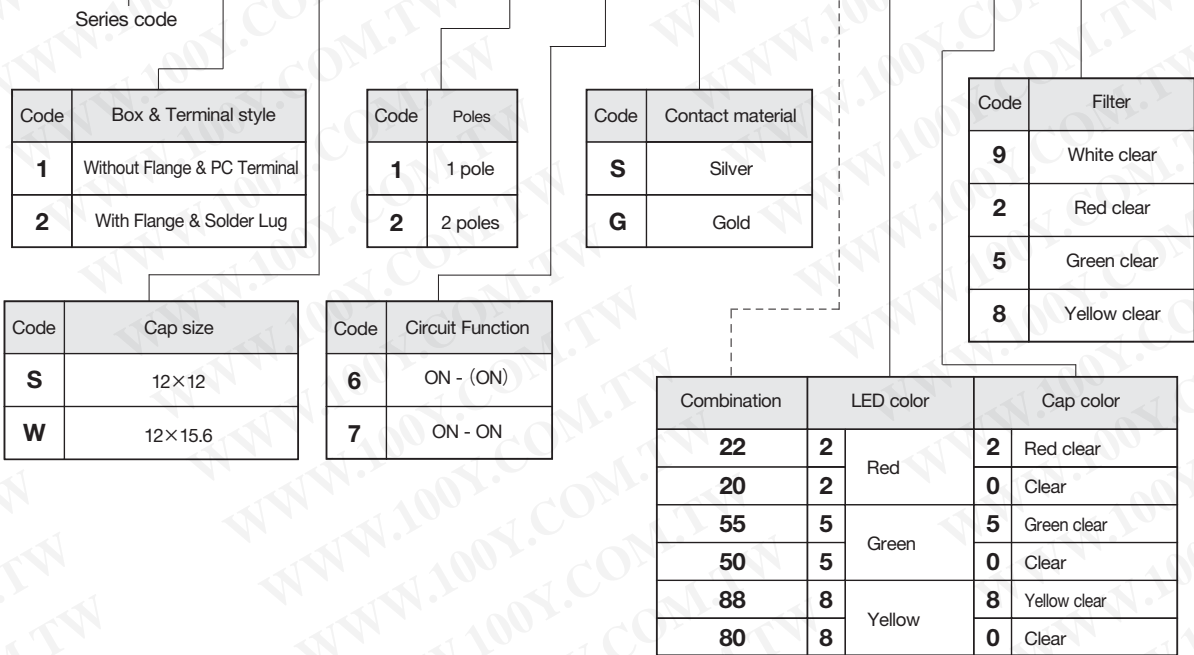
Series code

| Code | Box & Terminal style |
|---|---|
| 1 | Without Flange & PC Terminal |
| 2 | With Flange & Solder Lug |

| Code | Poles |
|---|---|
| 1 | 1 pole |
| 2 | 2 poles |

| Code | Contact material |
|---|---|
| S | Silver |
| G | Gold |

| Code | Filter |
|---|---|
| 9 | White clear |
| 2 | Red clear |
| 5 | Green clear |
| 8 | Yellow clear |

| Code | Cap size |
|---|---|
| S | 12×12 |
| W | 12×15.6 |

| Code | Circuit Function |
|---|---|
| 6 | ON - (ON) |
| 7 | ON - ON |

| Combination | LED color | | Cap color | |
|---|---|---|---|---|
| 22 | 2 | Red | 2 | Red clear |
| 20 | 2 | | 0 | Clear |
| 55 | 5 | Green | 5 | Green clear |
| 50 | 5 | | 0 | Clear |
| 88 | 8 | Yellow | 8 | Yellow clear |
| 80 | 8 | | 0 | Clear |

WWW.100Y.COM.TW